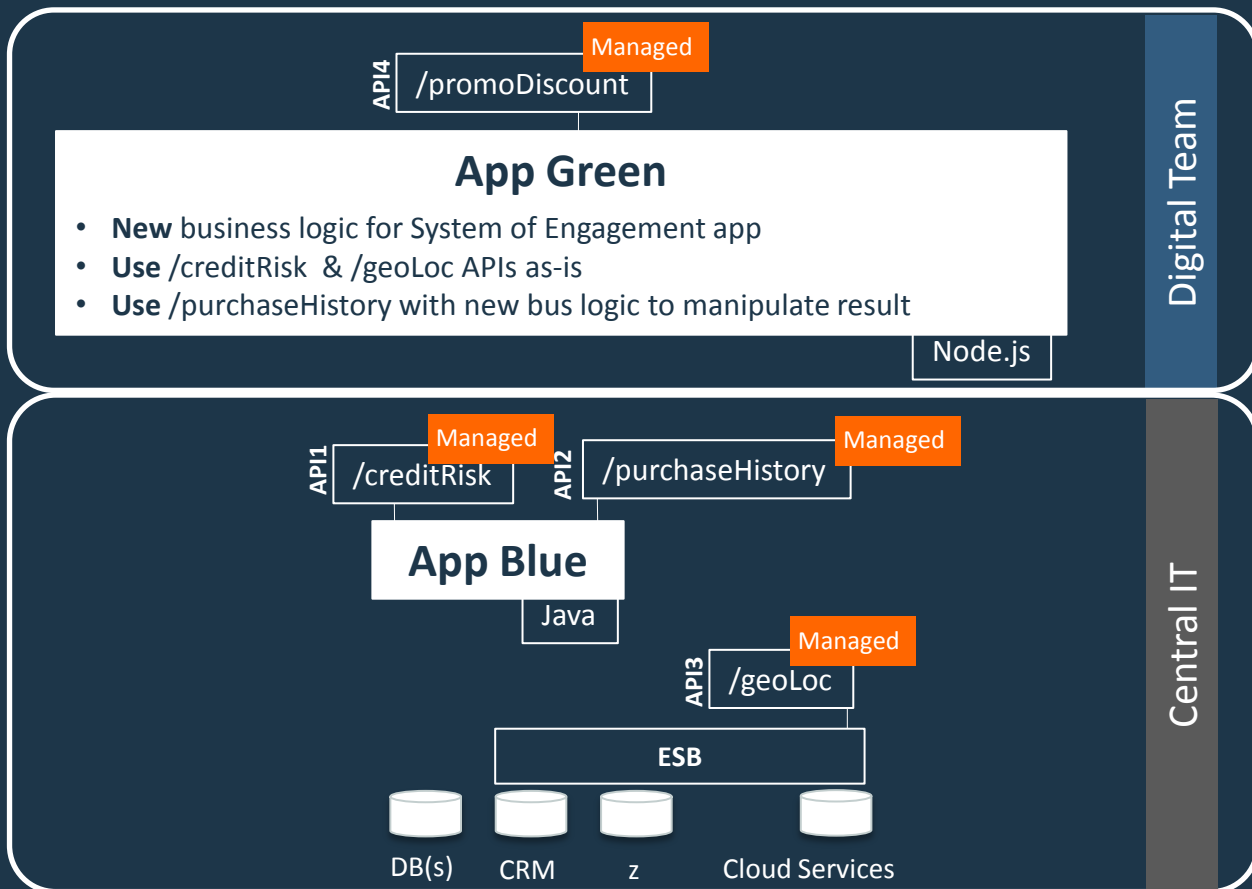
Managed
API4 /promoDiscount

App Green

- **New** business logic for System of Engagement app
- **Use** /creditRisk & /geoLoc APIs as-is
- **Use** /purchaseHistory with new bus logic to manipulate result

Node.js

Digital Team

Managed
API1 /creditRisk

Managed
API2 /purchaseHistory

App Blue

Java

Managed
API3 /geoLoc

ESB

DB(s) CRM z Cloud Services

Central IT